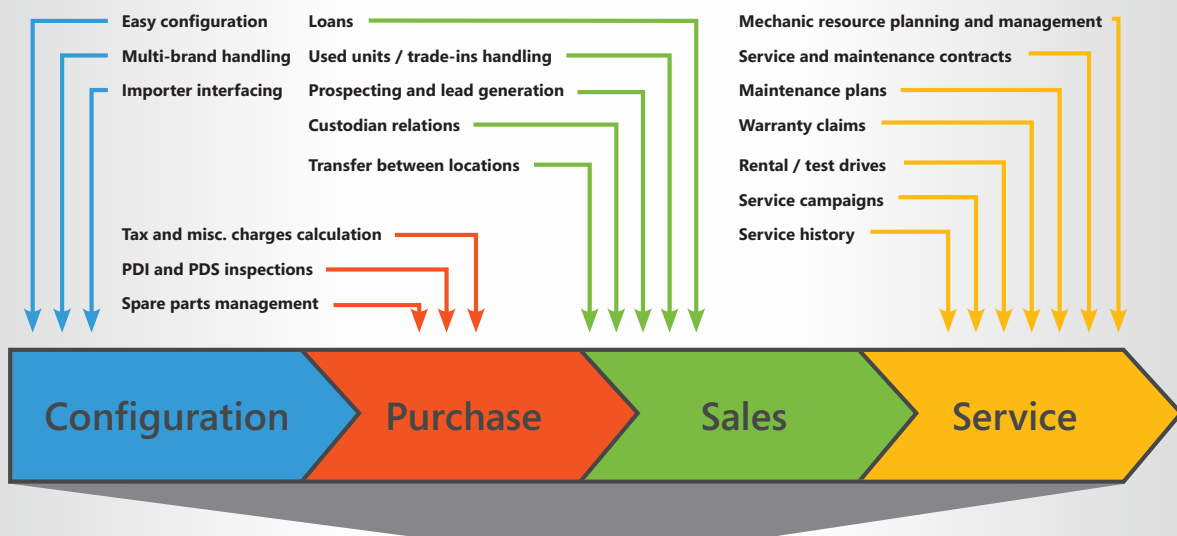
Easy configuration
Multi-brand handling
Importer interfacing

Loans
Used units / trade-ins handling
Prospecting and lead generation
Custodian relations
Transfer between locations

Mechanic resource planning and management
Service and maintenance contracts
Maintenance plans
Warranty claims
Rental / test drives
Service campaigns
Service history

Tax and misc. charges calculation
PDI and PDS inspections
Spare parts management

Configuration
Purchase
Sales
Service